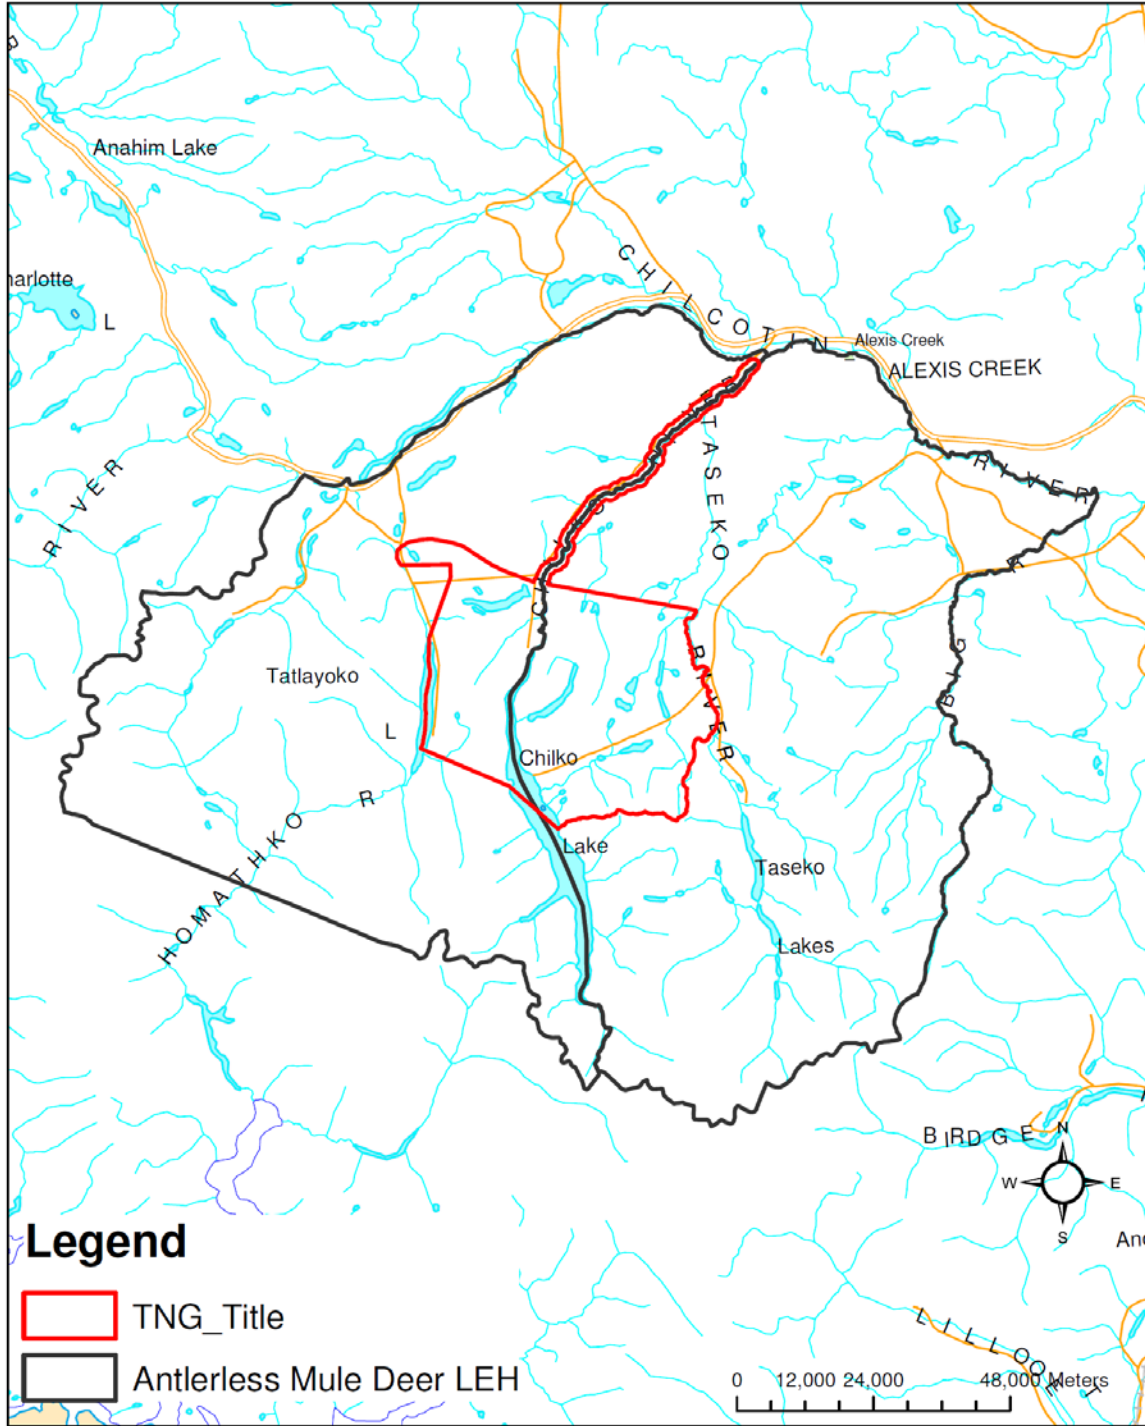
Anahim Lake

harlotte

L

CHILCOTIN

Alexis Creek

ALEXIS CREEK

RIVER

TASEKO

RIVER

RIVER

BIG

Tatlayoko

L

Chilko

Lake

HOMATHKO R

Taseko

Lakes

BRIDGE

N

W

E

S

An

Legend

TNG_Title

Antlerless Mule Deer LEH

0 12,000 24,000 48,000 Meters

LILLOOET